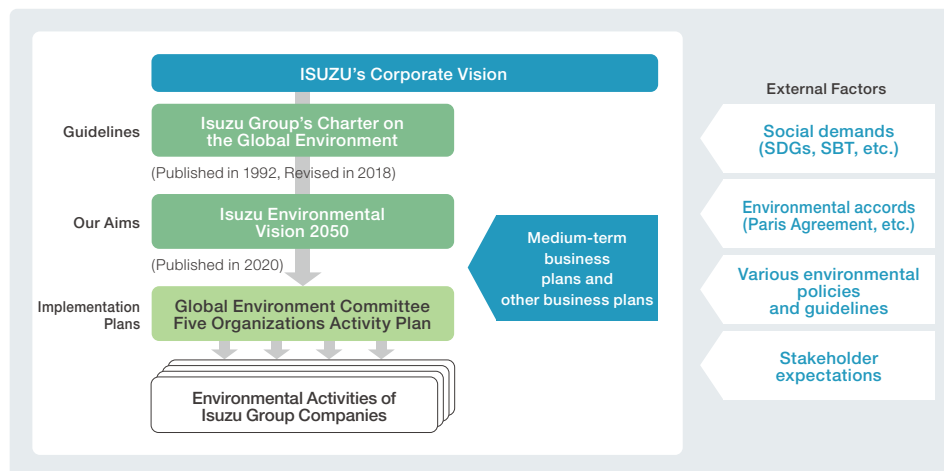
ISUZU's Corporate Vision

Guidelines

Isuzu Group's Charter on the Global Environment

(Published in 1992, Revised in 2018)

Our Aims

Isuzu Environmental Vision 2050

(Published in 2020)

Implementation Plans

Global Environment Committee Five Organizations Activity Plan

Medium-term business plans and other business plans

Environmental Activities of Isuzu Group Companies

External Factors

Social demands (SDGs, SBT, etc.)

Environmental accords (Paris Agreement, etc.)

Various environmental policies and guidelines

Stakeholder expectations